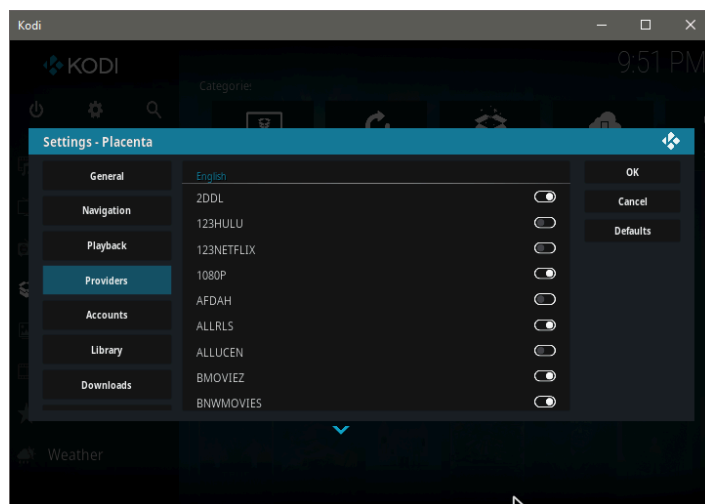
Kodi

KODI

9:51 PM

Categorie

Settings - Placenta

General
Navigation
Playback
Providers
Accounts
Library
Downloads

English
2DDL
123HULU
123NETFLIX
1080P
AFDAH
ALLRLS
ALLUCEN
BMOVIEZ
BNWMOVIES

OK
Cancel
Defaults

Weather